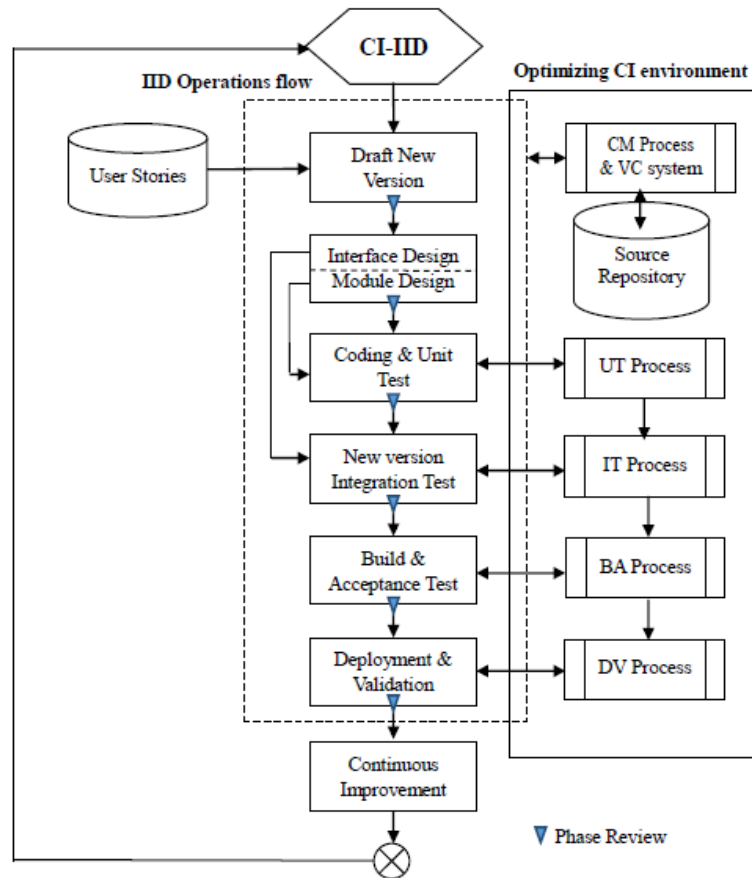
CI-IID

IID Operations flow

Optimizing CI environment

User Stories

Draft New Version

CM Process & VC system

Source Repository

Interface Design

Module Design

Coding & Unit Test

UT Process

New version Integration Test

IT Process

Build & Acceptance Test

BA Process

Deployment & Validation

DV Process

Continuous Improvement

Phase Review